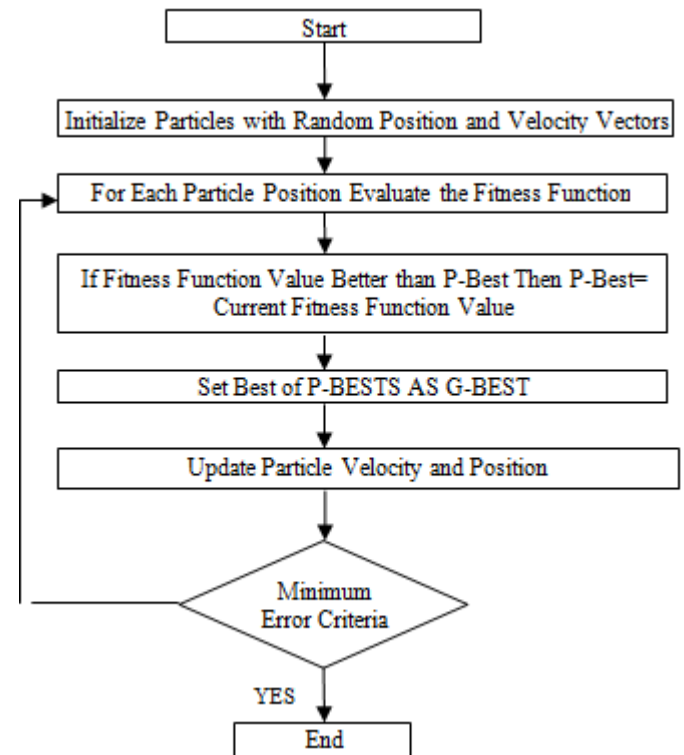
Start

Initialize Particles with Random Position and Velocity Vectors

For Each Particle Position Evaluate the Fitness Function

If Fitness Function Value Better than P-Best Then P-Best= Current Fitness Function Value

Set Best of P-BESTS AS G-BEST

Update Particle Velocity and Position

Minimum Error Criteria

YES

End